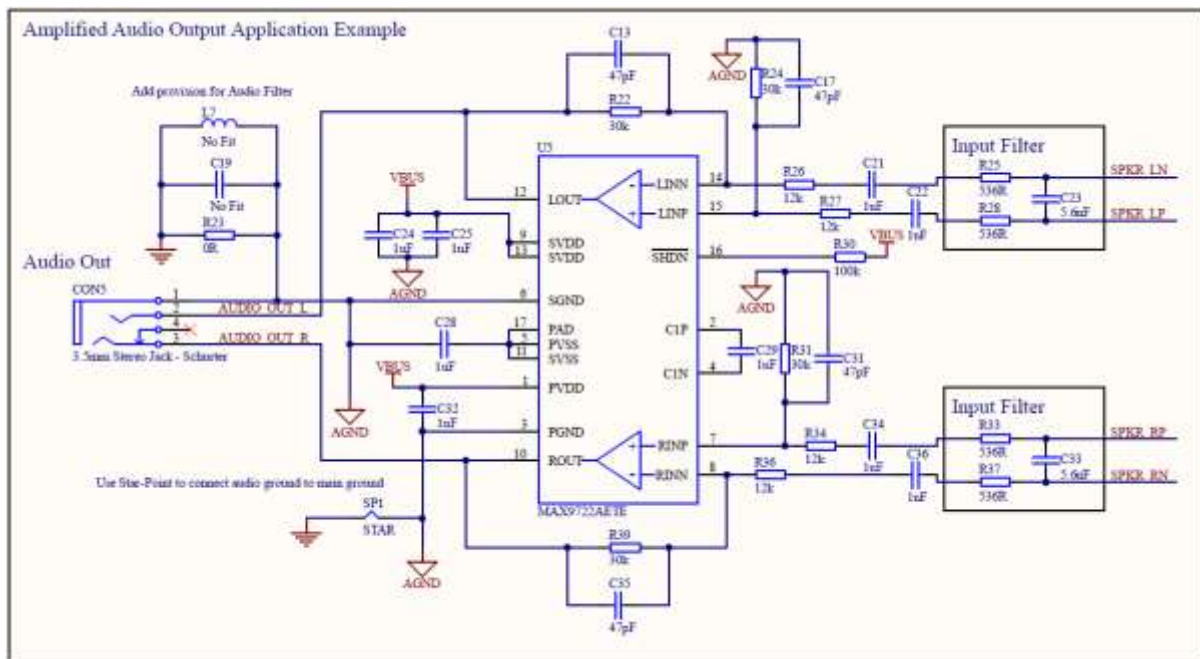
Amplified Audio Output Application Example

Add provision for Audio Filter

L2
No Fit
C19
No Fit
R23
0R

Audio Out

CON5
1
2
4
5
3
AUDIO_OUT_L
AUDIO_OUT_R
3.5mm Stereo Jack - Schurter

C13
47pF
R22
30k

AGND
R24
30k
C17
47pF

U5
12 LOUT
9 SVDD
13 SVDD
6 SGND
17 PAD
5 PVSS
11 SVSS
1 PVDD
3 PGND
10 ROUT
LINN 14
LINP 15
$\overline{SHDN}$ 16
C1P 2
C1N 4
RINP 7
RINN 8
MAX9722AETE

VBUS
C24
1uF
C25
1uF
AGND

C28
1uF

VBUS
C32
1uF
AGND

R26
12k
C21
1uF
R27
12k
C22
1uF
R30
100k
VBUS

AGND
C29
1uF
R31
30k
C31
47pF

Input Filter
R25
536R
R28
536R
C23
5.6nF
SPKR_LN
SPKR_LP

Input Filter
R33
536R
R37
536R
C33
5.6nF
SPKR_RP
SPKR_RN

R34
12k
C34
1uF
R36
12k
C36
1uF

Use Star-Point to connect audio ground to main ground

SP1
STAR
AGND

R39
30k
C35
47pF